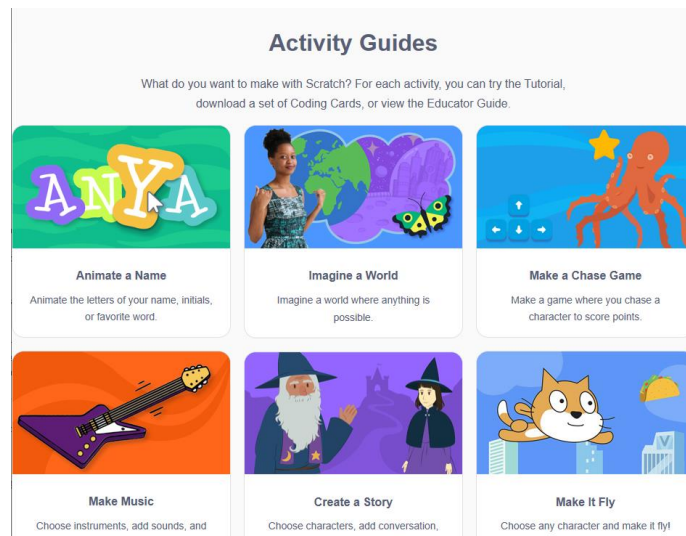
Activity Guides

What do you want to make with Scratch? For each activity, you can try the Tutorial, download a set of Coding Cards, or view the Educator Guide.

ANYA

Animate a Name

Animate the letters of your name, initials, or favorite word.

Imagine a World

Imagine a world where anything is possible.

Make a Chase Game

Make a game where you chase a character to score points.

Make Music

Choose instruments, add sounds, and

Create a Story

Choose characters, add conversation,

Make It Fly

Choose any character and make it fly!